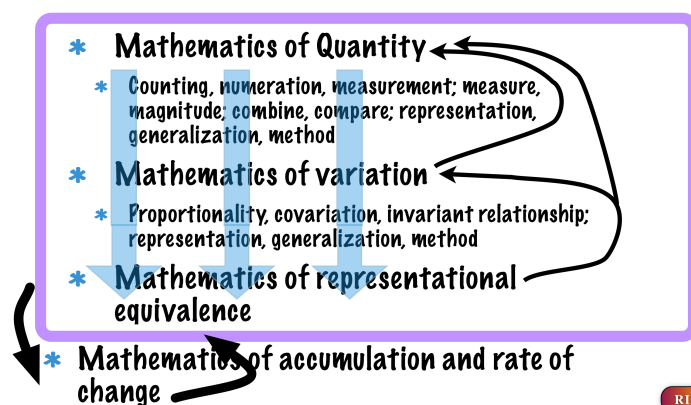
* Mathematics of Quantity

* Counting, numeration, measurement; measure, magnitude; combine, compare; representation, generalization, method

* Mathematics of variation

* Proportionality, covariation, invariant relationship; representation, generalization, method

* Mathematics of representational equivalence

* Mathematics of accumulation and rate of change

RI